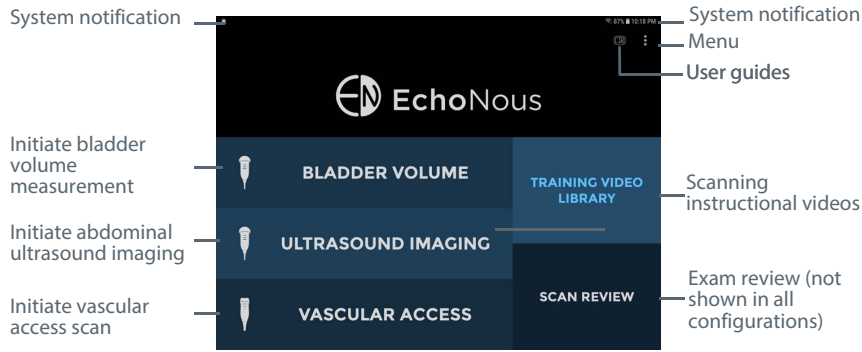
System notification

System notification

87% 10:18 PM

Menu

User guides

EchoNous

Initiate bladder volume measurement

BLADDER VOLUME

TRAINING VIDEO LIBRARY

Scanning instructional videos

Initiate abdominal ultrasound imaging

ULTRASOUND IMAGING

Initiate vascular access scan

VASCULAR ACCESS

SCAN REVIEW

Exam review (not shown in all configurations)